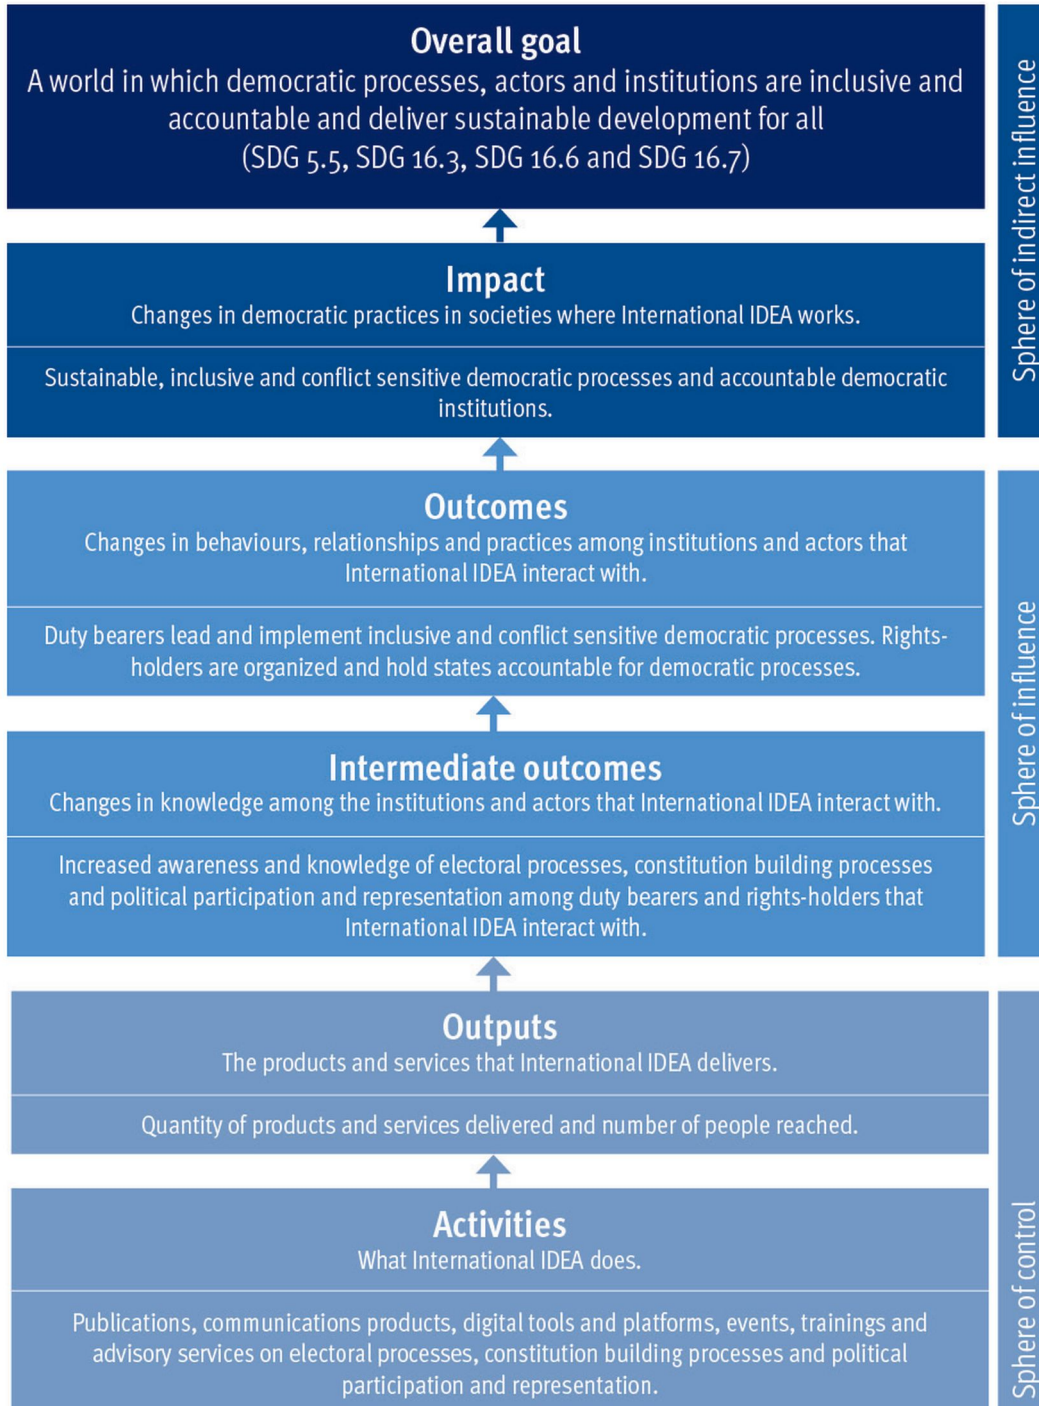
Overall goal
A world in which democratic processes, actors and institutions are inclusive and accountable and deliver sustainable development for all
(SDG 5.5, SDG 16.3, SDG 16.6 and SDG 16.7)

Impact
Changes in democratic practices in societies where International IDEA works.

Sustainable, inclusive and conflict sensitive democratic processes and accountable democratic institutions.

Outcomes
Changes in behaviours, relationships and practices among institutions and actors that International IDEA interact with.

Duty bearers lead and implement inclusive and conflict sensitive democratic processes. Rights-holders are organized and hold states accountable for democratic processes.

Intermediate outcomes
Changes in knowledge among the institutions and actors that International IDEA interact with.

Increased awareness and knowledge of electoral processes, constitution building processes and political participation and representation among duty bearers and rights-holders that International IDEA interact with.

Outputs
The products and services that International IDEA delivers.

Quantity of products and services delivered and number of people reached.

Activities
What International IDEA does.

Publications, communications products, digital tools and platforms, events, trainings and advisory services on electoral processes, constitution building processes and political participation and representation.

Sphere of indirect influence

Sphere of influence

Sphere of control